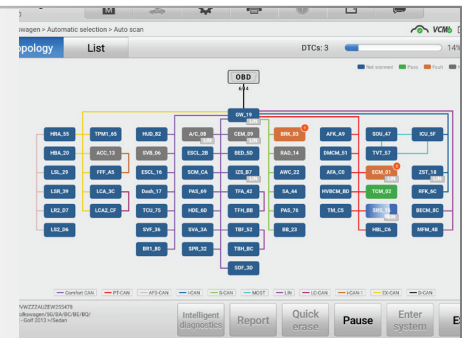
wagen > Automatic selection > Auto scan

VCM

opology | List

DTCs: 3

14%

Not scanned | Pass | Fault

OBD
6/14

GW_19

HRA_55 | TPM1_65 | HUD_82 | A/C_08 | CEM_09 | BRK_03 | AFK_A9 | SOU_47 | ICU_5F

HBA_20 | ACC_13 | SVB_06 | ESCL_2B | BED_5D | RAD_14 | DMCM_51 | TVT_57

LSL_29 | FFF_A5 | ESCL_16 | SCM_CA | IZS_B7 | AWC_22 | AFA_C0 | ECM_01 | ZST_1B

LSR_39 | LCA_3C | Dash_17 | PAS_69 | TFA_42 | SA_44 | HVBCM_8D | TCM_02 | RFK_6C

LR2_D7 | LCA2_CF | TCU_75 | HDS_6D | TFH_BB | PAS_76 | TM_C5 | SHL_13 | BECM_8C

LR2_D6 | SVF_36 | SVA_3A | TBF_52 | BB_23 | HBL_C6 | MFM_4B

BR1_80 | SPR_32 | TBH_BC

SDF_30

Comfort CAN | PT-CAN | AFS-CAN | I-CAN | D-CAN | MOST | LIN | LCI-CAN | I-CAN-1 | EX-CAN | O-CAN

VWZZZAUZEW255478
olkswagen/3G/3A/BC/BG/BQ/
Golf 2013 >/Sedan

Intelligent diagnostics | Report | Quick erase | Pause | Enter system | E